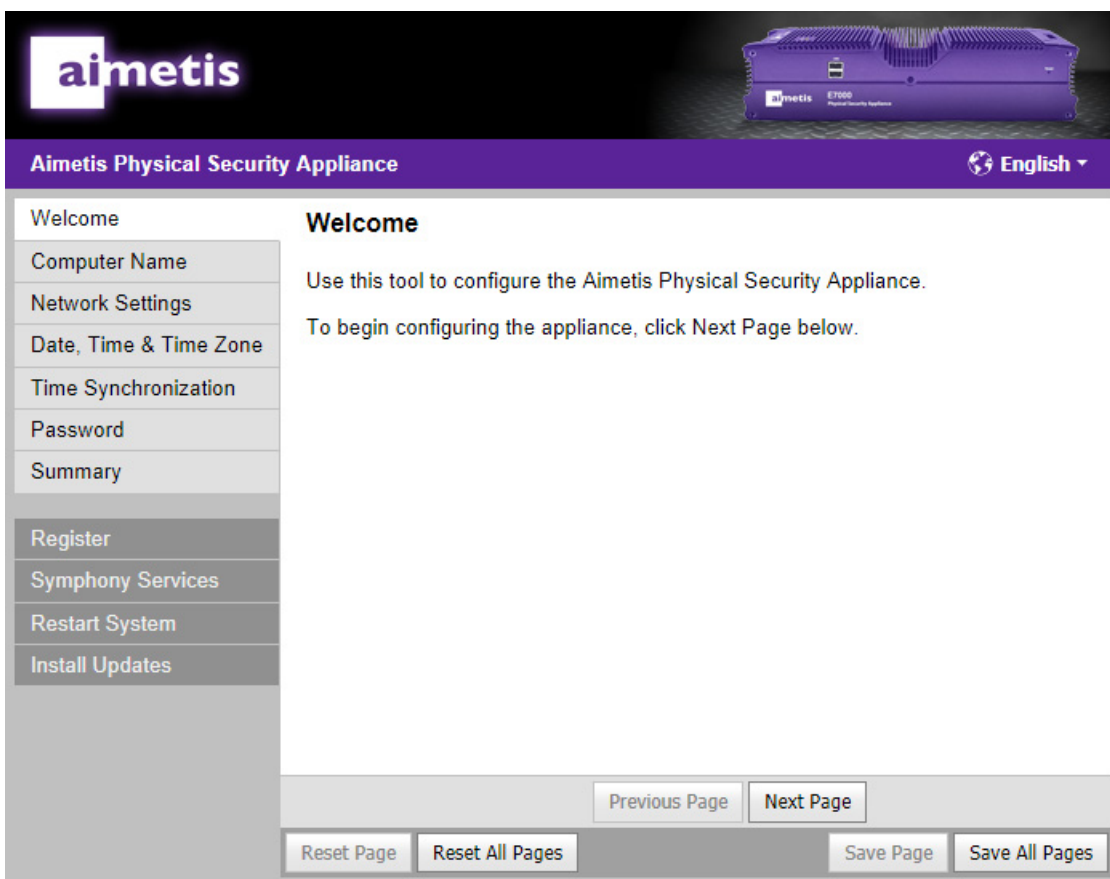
aimetis

aimetis E7000 Physical Security Appliance

Aimetis Physical Security Appliance

English

Welcome
Computer Name
Network Settings
Date, Time & Time Zone
Time Synchronization
Password
Summary

Register
Symphony Services
Restart System
Install Updates

Welcome

Use this tool to configure the Aimetis Physical Security Appliance.

To begin configuring the appliance, click Next Page below.

Previous Page
Next Page

Reset Page
Reset All Pages
Save Page
Save All Pages